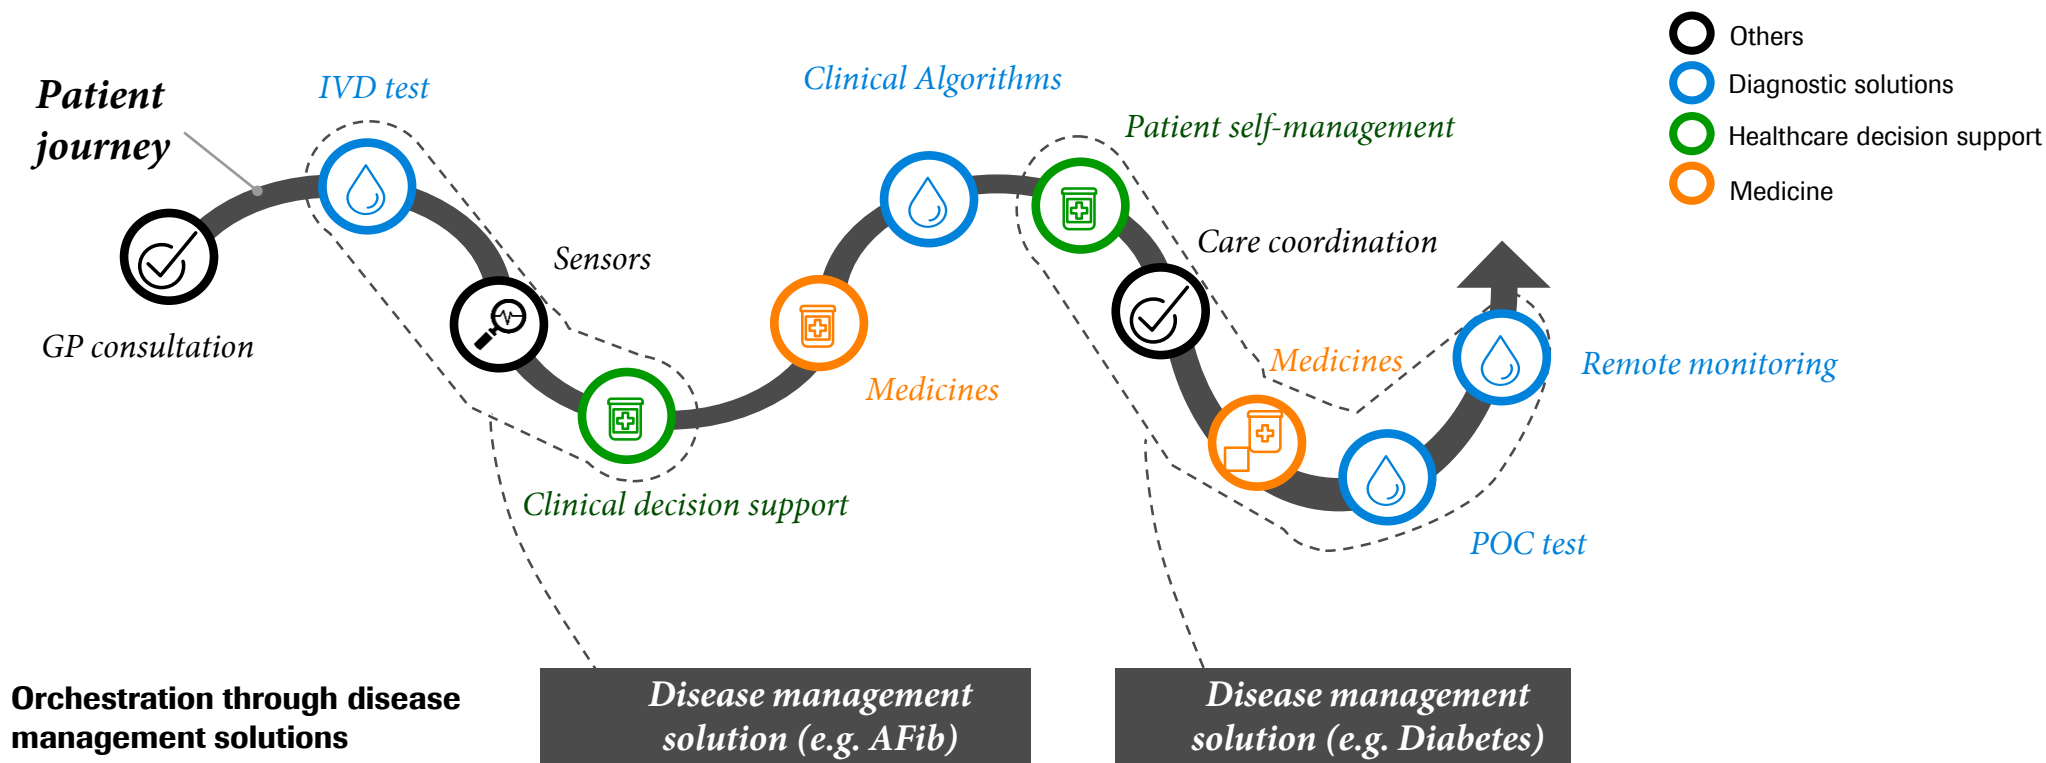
Others
Diagnostic solutions
Healthcare decision support
Medicine

Patient journey

IVD test

Clinical Algorithms

Patient self-management

Sensors

Care coordination

GP consultation

Medicines

Medicines

Remote monitoring

Clinical decision support

POC test

Orchestration through disease management solutions

Disease management solution (e.g. AFib)

Disease management solution (e.g. Diabetes)